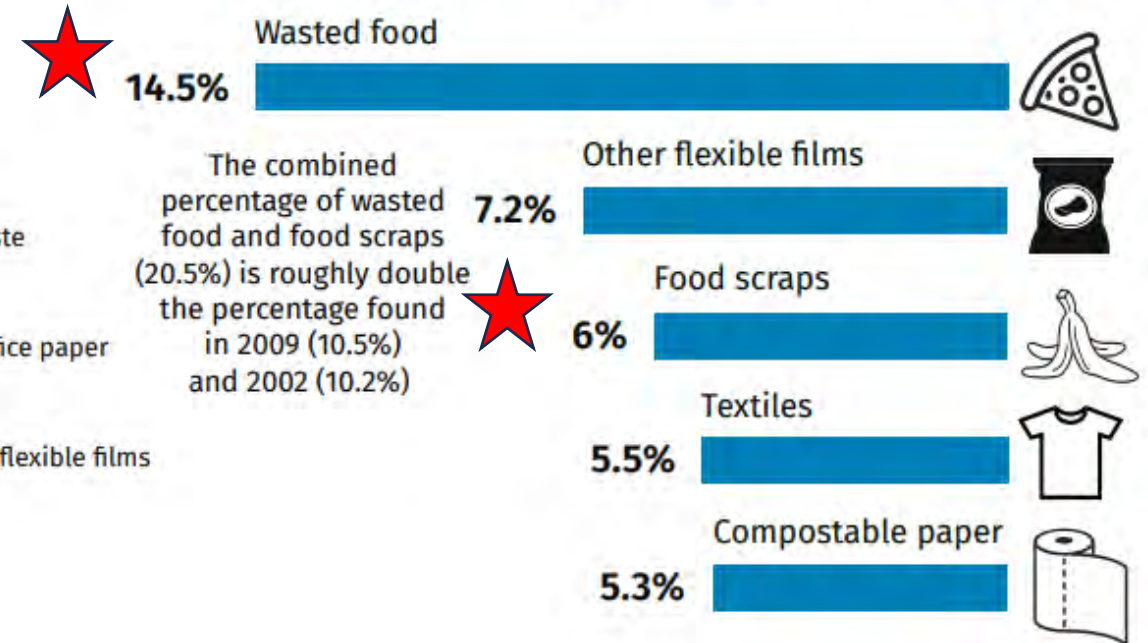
Wasted food

14.5%

The combined percentage of wasted food and food scraps (20.5%) is roughly double the percentage found in 2009 (10.5%) and 2002 (10.2%)

Other flexible films

7.2%

ste

Food scraps

ice paper

6%

Textiles

flexible films

5.5%

Compostable paper

5.3%